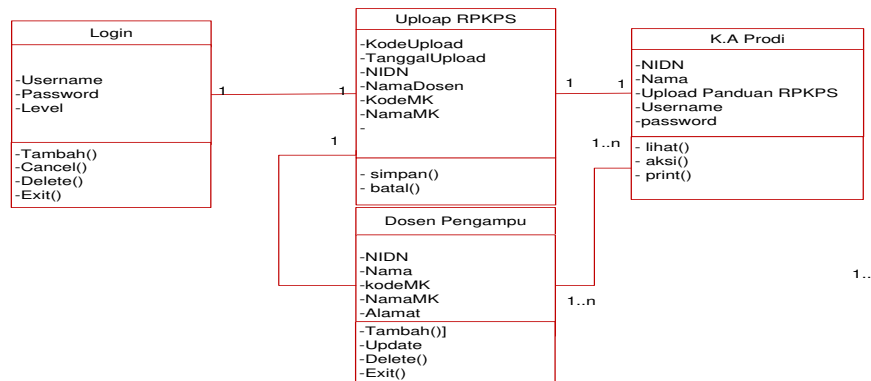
Login

-Username
-Password
-Level

-Tambah()
-Cancel()
-Delete()
-Exit()

1

1

Uploap RPKPS

-KodeUpload
-TanggalUpload
-NIDN
-NamaDosen
-KodeMK
-NamaMK
-

- simpan()
- batal()

1

1

1

K.A Prodi

-NIDN
-Nama
-Upload Panduan RPKPS
-Username
-password

1..n

- lihat()
- aksi()
- print()

Dosen Pengampu

-NIDN
-Nama
-kodeMK
-NamaMK
-Alamat

-Tambah()]
-Update
-Delete()
-Exit()

1..n

1..